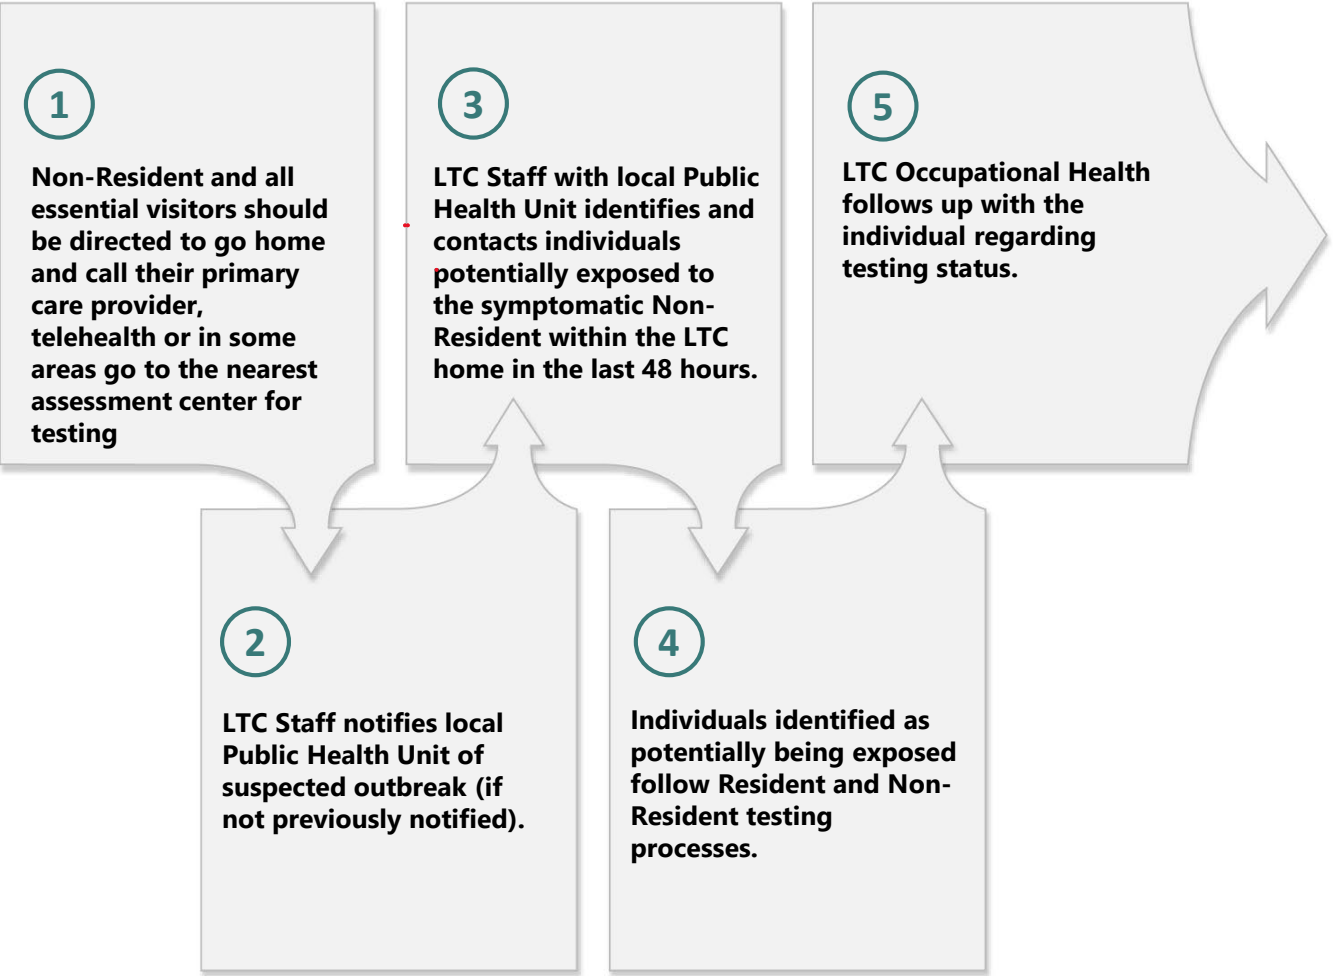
1

Non-Resident and all essential visitors should be directed to go home and call their primary care provider, telehealth or in some areas go to the nearest assessment center for testing

2

LTC Staff notifies local Public Health Unit of suspected outbreak (if not previously notified).

3

LTC Staff with local Public Health Unit identifies and contacts individuals potentially exposed to the symptomatic Non-Resident within the LTC home in the last 48 hours.

4

Individuals identified as potentially being exposed follow Resident and Non-Resident testing processes.

5

LTC Occupational Health follows up with the individual regarding testing status.